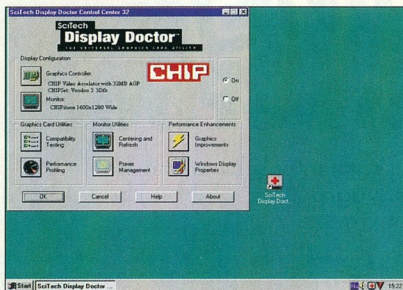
SciTech Display Doctor Control Center 32

SciTech
Display Doctor
THE UNIVERSAL GRAPHICS CARD UTILITY

Display Configuration

Graphics Controller:
CHIP Video Accelerator with 32MB AGP
CHIPSet: Voodoo 3 3Dfx

CHIP

On

Monitor:
CHIPvision 1600x1280 Wide

Off

Graphics Card Utilities

Compatibility Testing

Performance Profiling

Monitor Utilities

Centering and Refresh

Power Management

Performance Enhancements

Graphics Improvements

Windows Display Properties

OK

Cancel

Help

About

SciTech Display Doct...

Start

SciTech Display Doctor ...

15:22